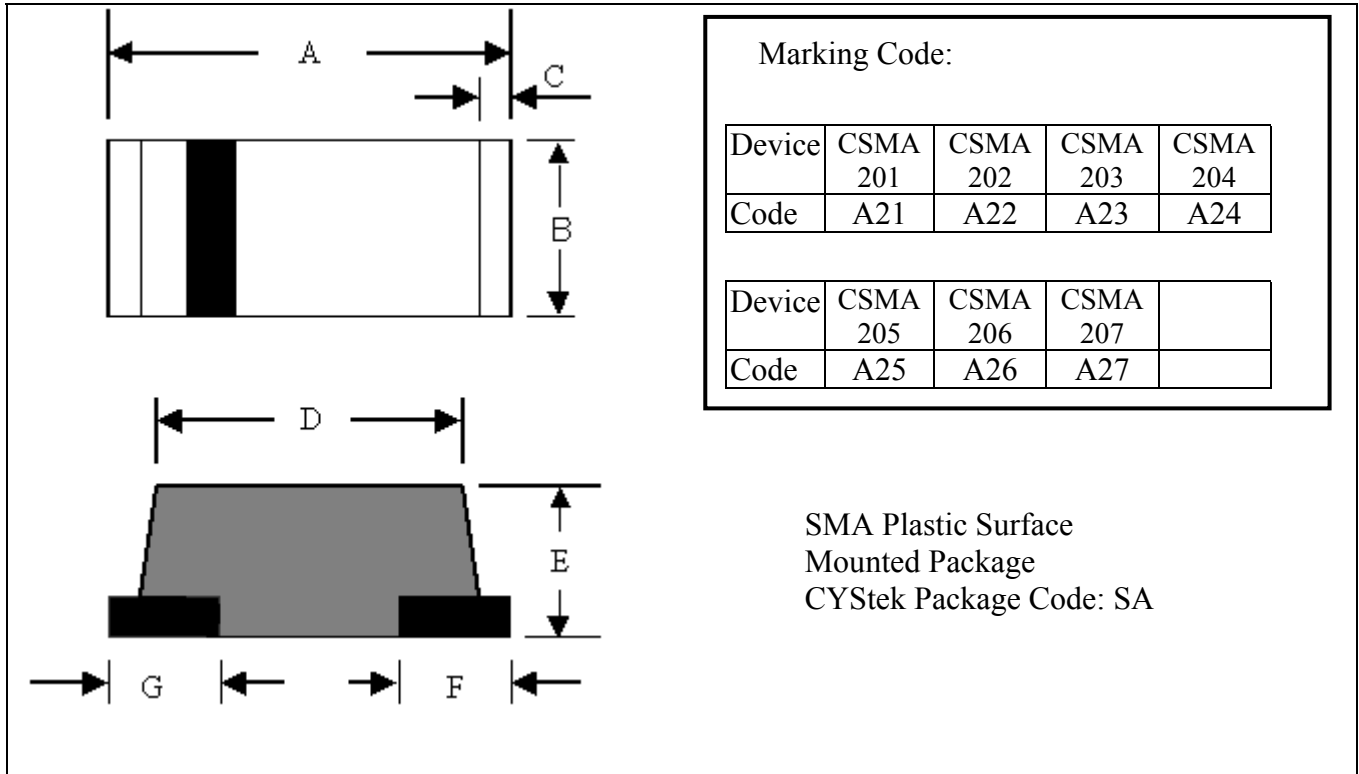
A

C

B

D

E

G

F

Marking Code:

| Device | CSMA 201 | CSMA 202 | CSMA 203 | CSMA 204 |
|---|---|---|---|---|
| Code | A21 | A22 | A23 | A24 |

| Device | CSMA 205 | CSMA 206 | CSMA 207 | |
|---|---|---|---|---|
| Code | A25 | A26 | A27 | |

SMA Plastic Surface
Mounted Package
CYStek Package Code: SA